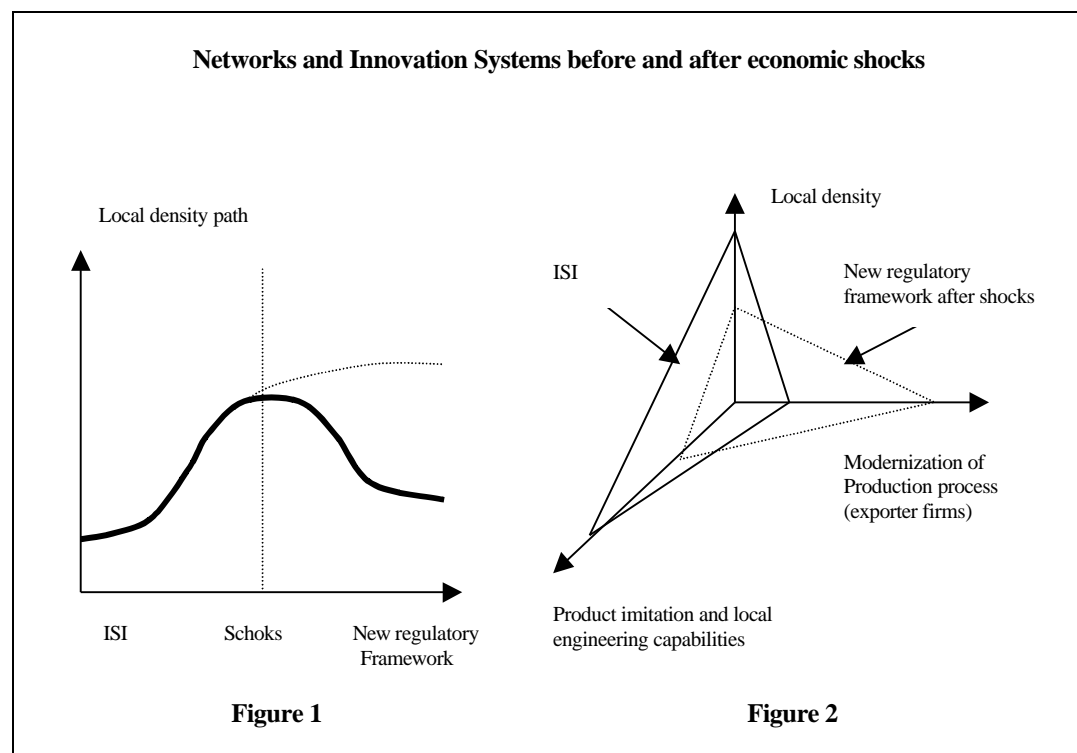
**Networks and Innovation Systems before and after economic shocks**

Local density path

ISI

Schoks

New regulatory Framework

**Figure 1**

Local density

ISI

New regulatory framework after shocks

Modernization of Production process (exporter firms)

Product imitation and local engineering capabilities

**Figure 2**